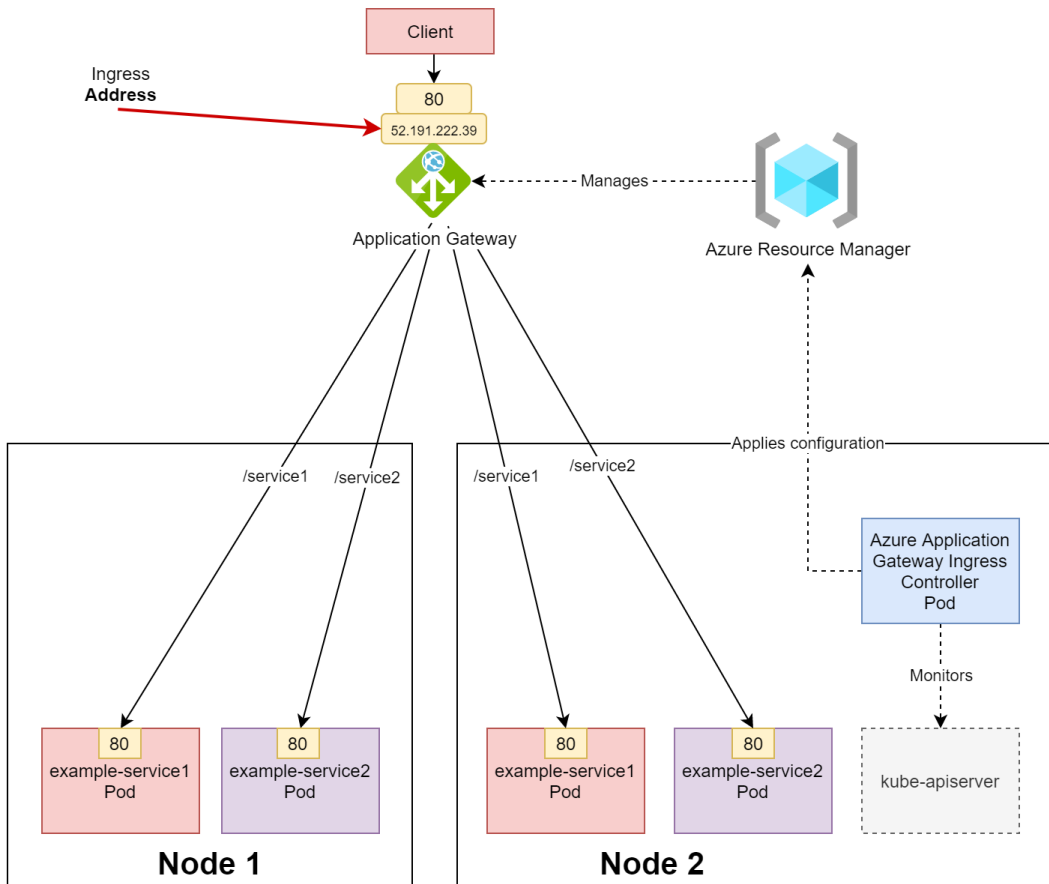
Client

Ingress
**Address**

80

52.191.222.39

Manages

Application Gateway

Azure Resource Manager

Applies configuration

/service1

/service2

/service1

/service2

Azure Application Gateway Ingress Controller Pod

Monitors

80
example-service1
Pod

80
example-service2
Pod

80
example-service1
Pod

80
example-service2
Pod

kube-apiserver

Node 1

Node 2